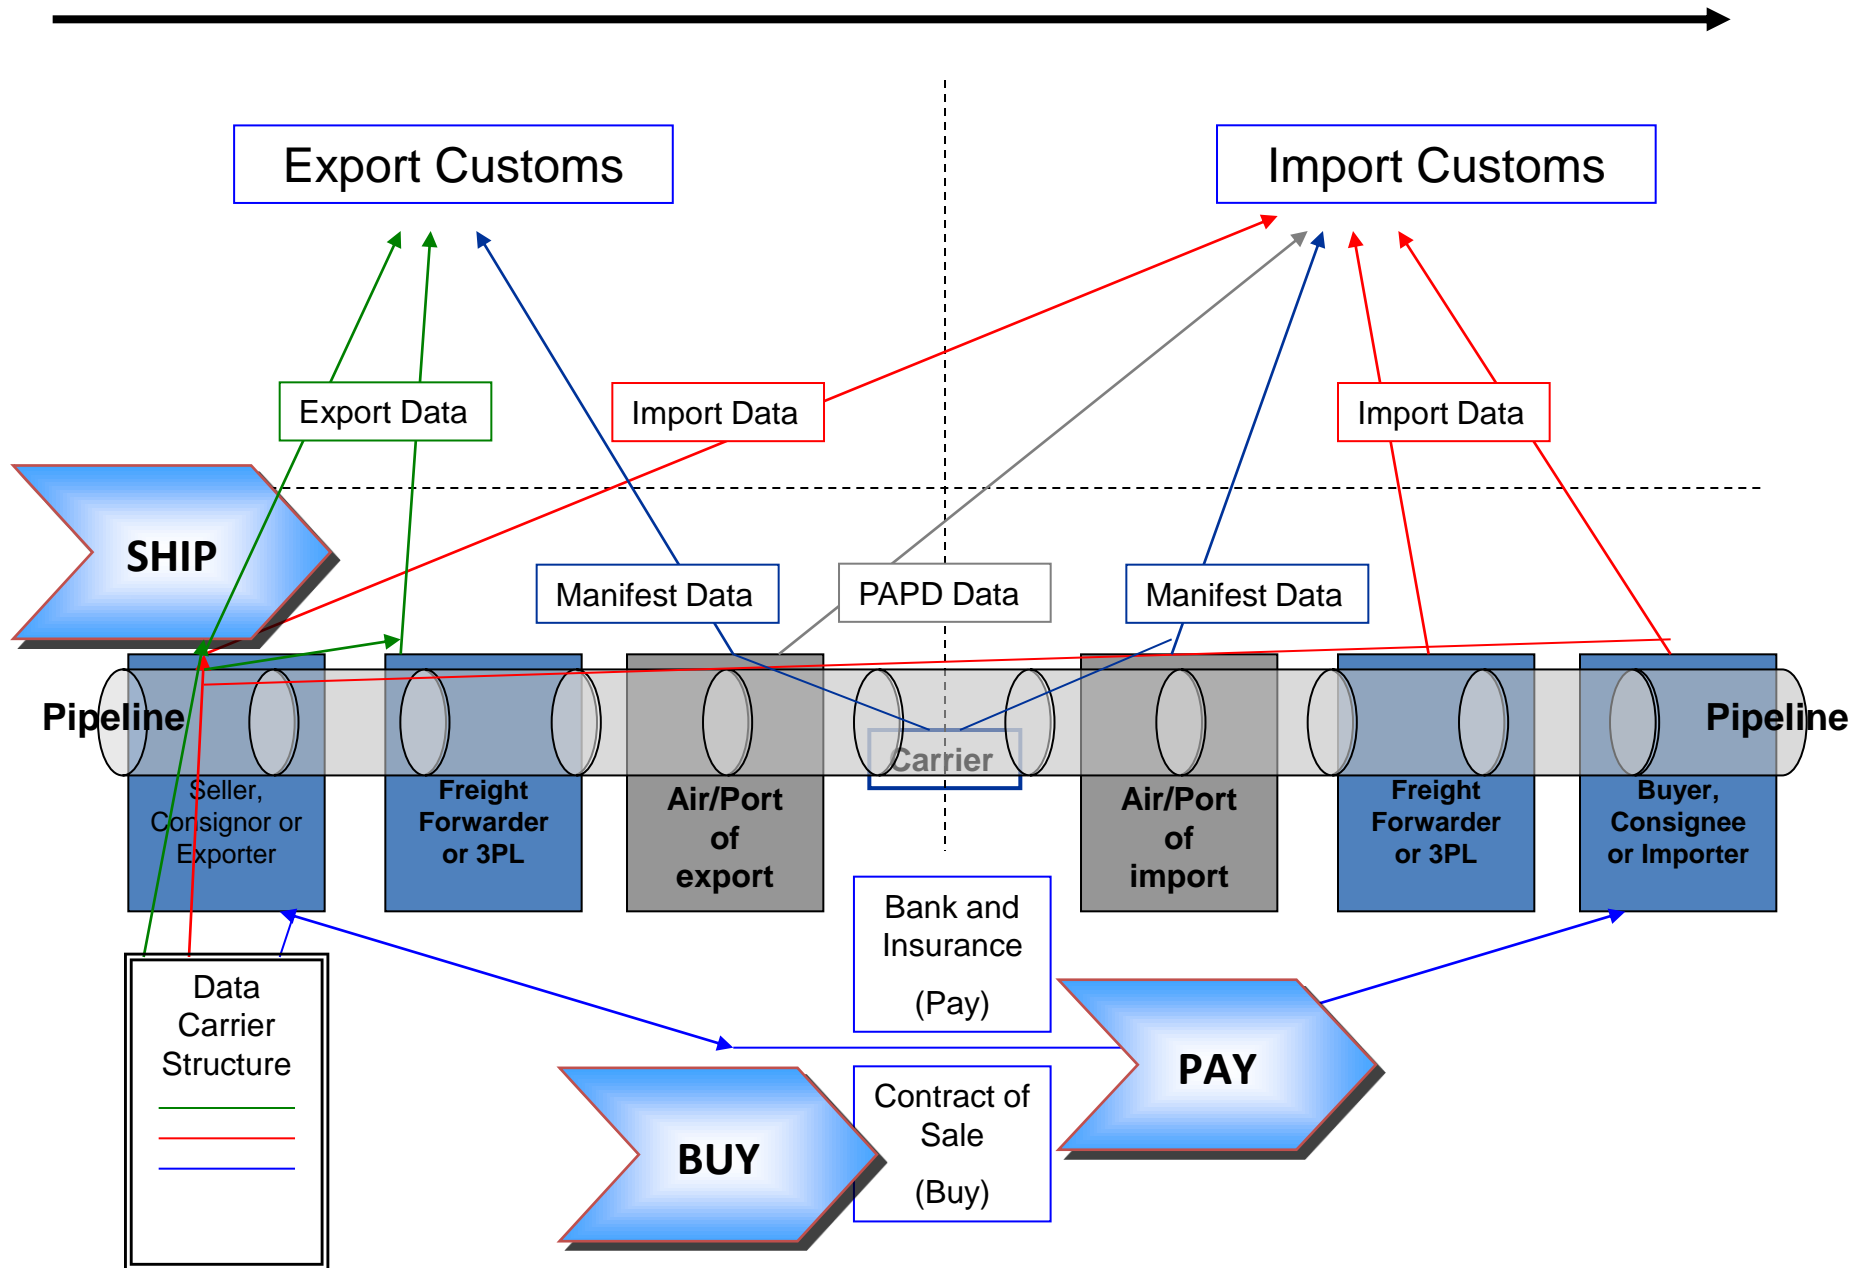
Export Customs

Import Customs

Export Data

Import Data

Import Data

SHIP

Manifest Data

PAPD Data

Manifest Data

Pipeline

Pipeline

Carrier

Seller, Consignor or Exporter

Freight Forwarder or 3PL

Air/Port of export

Air/Port of import

Freight Forwarder or 3PL

Buyer, Consignee or Importer

Bank and Insurance (Pay)

Data Carrier Structure

PAY

BUY

Contract of Sale (Buy)